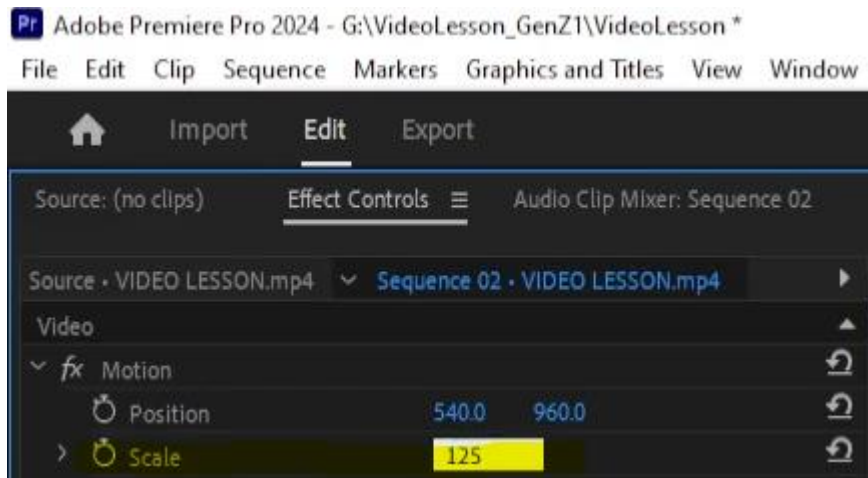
Pr Adobe Premiere Pro 2024 - G:\VideoLesson_GenZ1\VideoLesson *

File Edit Clip Sequence Markers Graphics and Titles View Window

Import Edit Export

Source: (no clips) Effect Controls ≡ Audio Clip Mixer: Sequence 02

Source • VIDEO LESSON.mp4 Sequence 02 • VIDEO LESSON.mp4

Video

fx Motion

Position 540.0 960.0

Scale 125